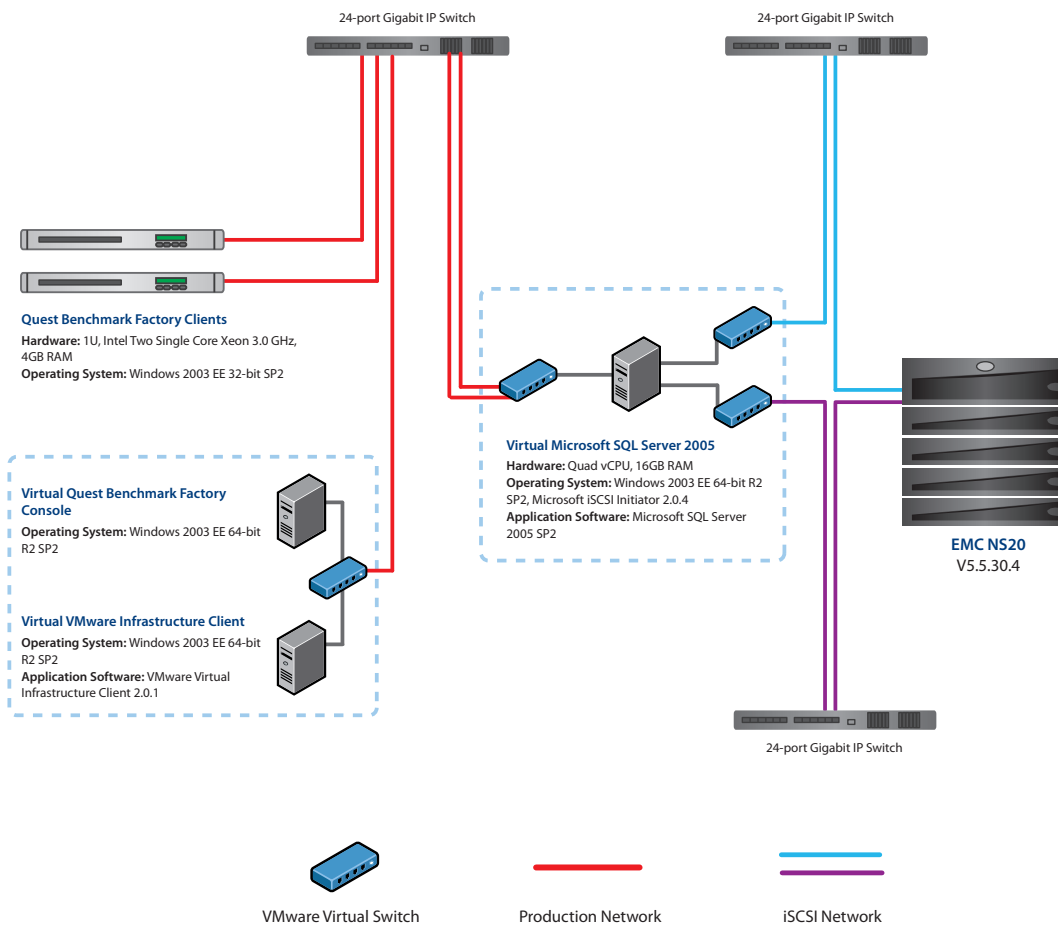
24-port Gigabit IP Switch

24-port Gigabit IP Switch

Quest Benchmark Factory Clients
Hardware: 1U, Intel Two Single Core Xeon 3.0 GHz, 4GB RAM
Operating System: Windows 2003 EE 32-bit SP2

Virtual Microsoft SQL Server 2005
Hardware: Quad vCPU, 16GB RAM
Operating System: Windows 2003 EE 64-bit R2 SP2, Microsoft iSCSI Initiator 2.0.4
Application Software: Microsoft SQL Server 2005 SP2

EMC NS20
V5.5.30.4

Virtual Quest Benchmark Factory Console
Operating System: Windows 2003 EE 64-bit R2 SP2

Virtual VMware Infrastructure Client
Operating System: Windows 2003 EE 64-bit R2 SP2
Application Software: VMware Virtual Infrastructure Client 2.0.1

24-port Gigabit IP Switch

VMware Virtual Switch

Production Network

iSCSI Network